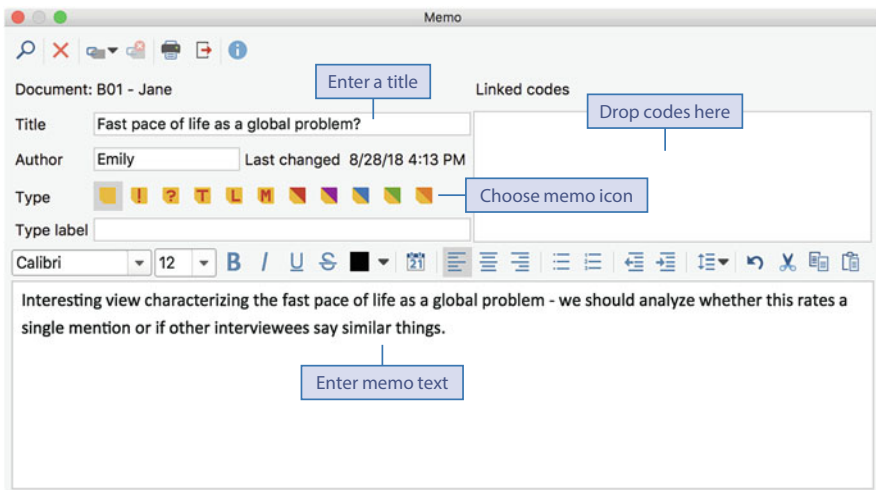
Memo

Document: B01 - Jane

Enter a title

Linked codes

Drop codes here

Title Fast pace of life as a global problem?

Author Emily Last changed 8/28/18 4:13 PM

Type ! ? T L M

Choose memo icon

Type label

Calibri 12 B I U S

Interesting view characterizing the fast pace of life as a global problem - we should analyze whether this rates a single mention or if other interviewees say similar things.

Enter memo text